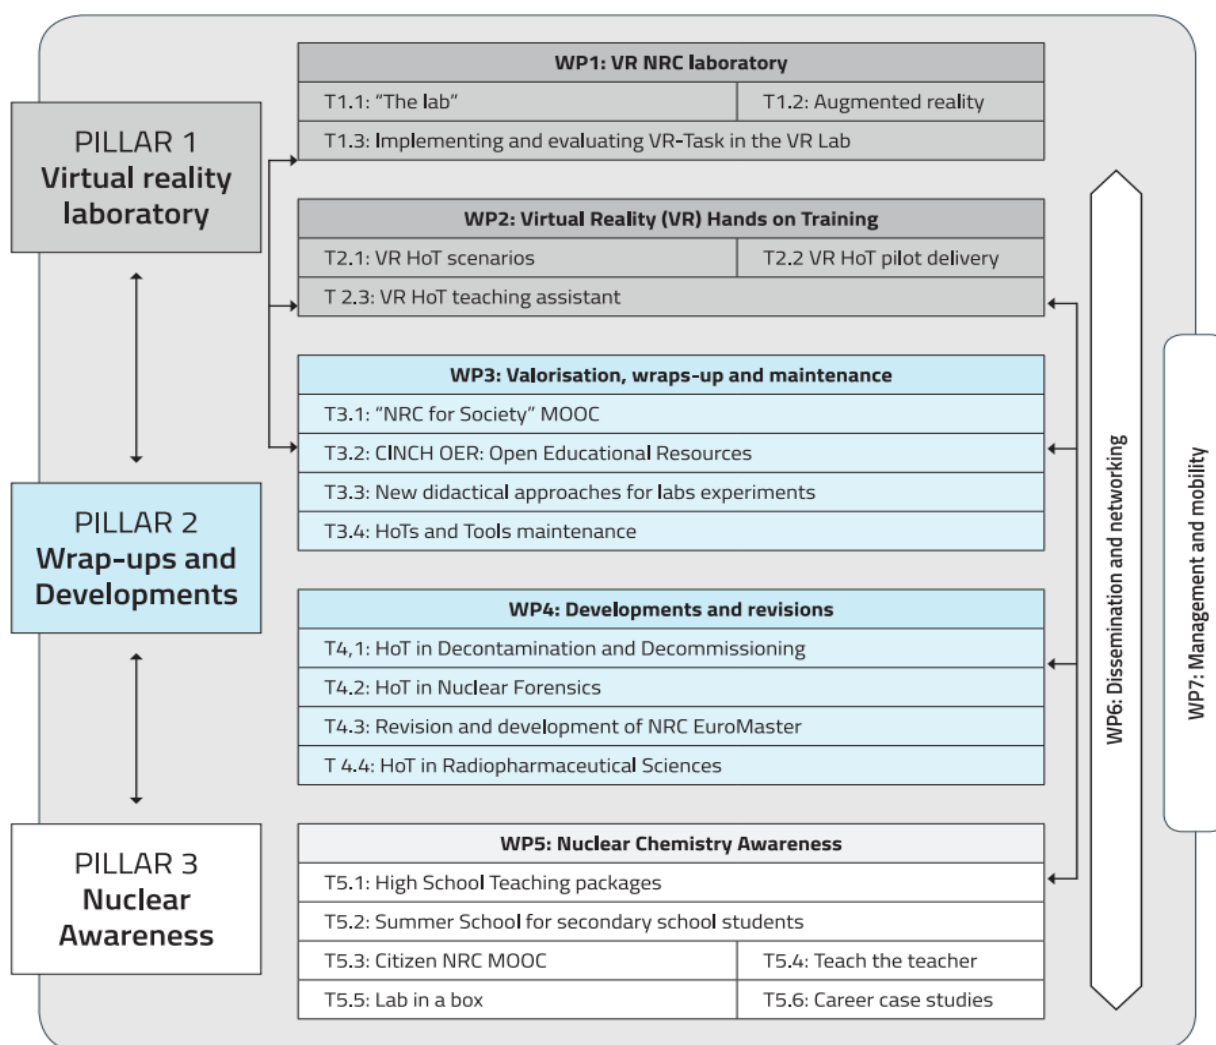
PILLAR 1
Virtual reality laboratory

PILLAR 2
Wrap-ups and Developments

PILLAR 3
Nuclear Awareness

WP1: VR NRC laboratory

| T1.1: "The lab" | T1.2: Augmented reality |
|---|---|
| T1.3: Implementing and evaluating VR-Task in the VR Lab | |

WP2: Virtual Reality (VR) Hands on Training

| T2.1: VR HoT scenarios | T2.2 VR HoT pilot delivery |
|---|---|
| T 2.3: VR HoT teaching assistant | |

WP3: Valorisation, wraps-up and maintenance

T3.1: "NRC for Society" MOOC
T3.2: CINCH OER: Open Educational Resources
T3.3: New didactical approaches for labs experiments
T3.4: HoTs and Tools maintenance

WP4: Developments and revisions

T4,1: HoT in Decontamination and Decommissioning
T4.2: HoT in Nuclear Forensics
T4.3: Revision and development of NRC EuroMaster
T 4.4: HoT in Radiopharmaceutical Sciences

WP5: Nuclear Chemistry Awareness

| T5.1: High School Teaching packages | |
|---|---|
| T5.2: Summer School for secondary school students | |
| T5.3: Citizen NRC MOOC | T5.4: Teach the teacher |
| T5.5: Lab in a box | T5.6: Career case studies |

WP6: Dissemination and networking

WP7: Management and mobility